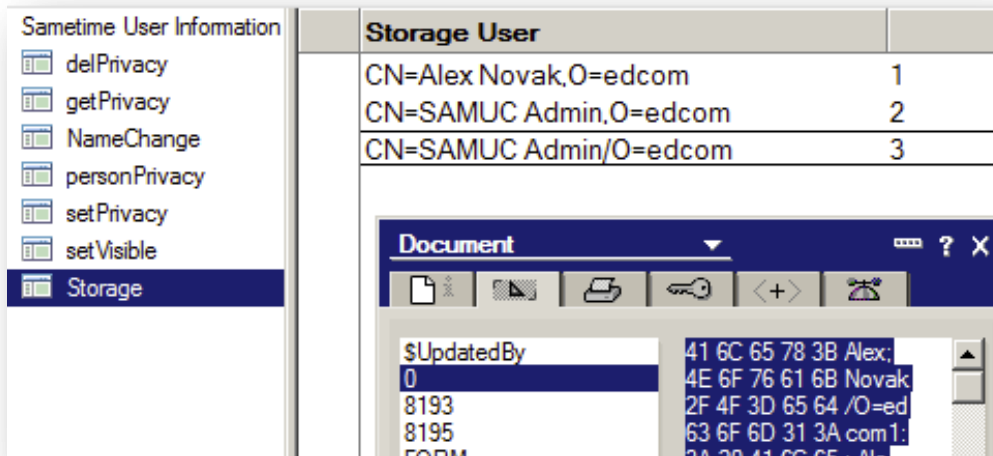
Sametime User Information
delPrivacy
getPrivacy
NameChange
personPrivacy
setPrivacy
setVisible
Storage

| Storage User | |
|---|---|
| CN=Alex Novak,O=edcom | 1 |
| CN=SAMUC Admin,O=edcom | 2 |
| CN=SAMUC Admin/O=edcom | 3 |

Document ? X

$UpdatedBy
0
8193
8195
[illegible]

41 6C 65 78 3B Alex;
4E 6F 76 61 6B Novak
2F 4F 3D 65 64 /O=ed
63 6F 6D 31 3A com1:
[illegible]